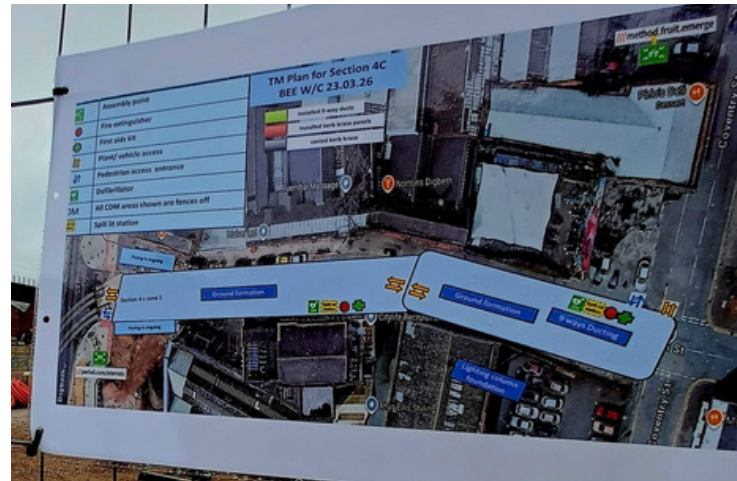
TM Plan for Section 4C
BEE W/C 23.03.26

Assembly point
Fire extinguisher
First aids kit
Plant/ vehicle access
Pedestrian access entrance
Defibrillator
All CDM areas shown are fences off
Spill kit station

Installed 9 way ducts
Installed kerb brace panels
conted kerb brace

method.fruit.emerge
Digbeth
Coventry St
Section 4 c zone 1
Ground formation
Ground formation
9 ways Ducting
Lighting column foundation
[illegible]